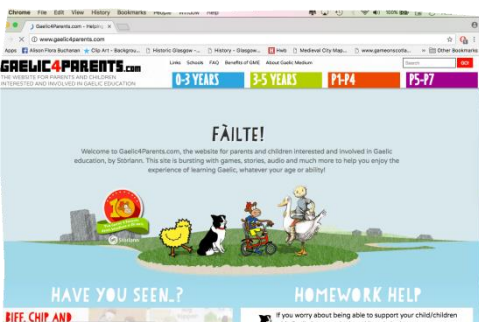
Chrome File Edit View History Bookmarks People Window Help

Gaelic4Parents.com - Helping

www.gaelic4parents.com

Apps Alison Flora Buchanan Clip Art - Backgrou... Historic Glasgow -... History - Glasgow... Web Medieval City Map... www.gameonscotla... Other Bookmarks

GAELIC4PARENTS.com

THE WEBSITE FOR PARENTS AND CHILDREN INTERESTED AND INVOLVED IN GAELIC EDUCATION

Links Schools FAQ Benefits of GME About Gaelic Medium

Search GO

0-3 YEARS 3-5 YEARS P1-P4 P5-P7

FÀILTE!

Welcome to Gaelic4Parents.com, the website for parents and children interested and involved in Gaelic education, by Stòrlann. This site is bursting with games, stories, audio and much more to help you enjoy the experience of learning Gaelic, whatever your age or ability!

10

Stòrlann

HAVE YOU SEEN..?

HOMEWORK HELP

BIFF, CHIP AND

If you worry about being able to support your child/children